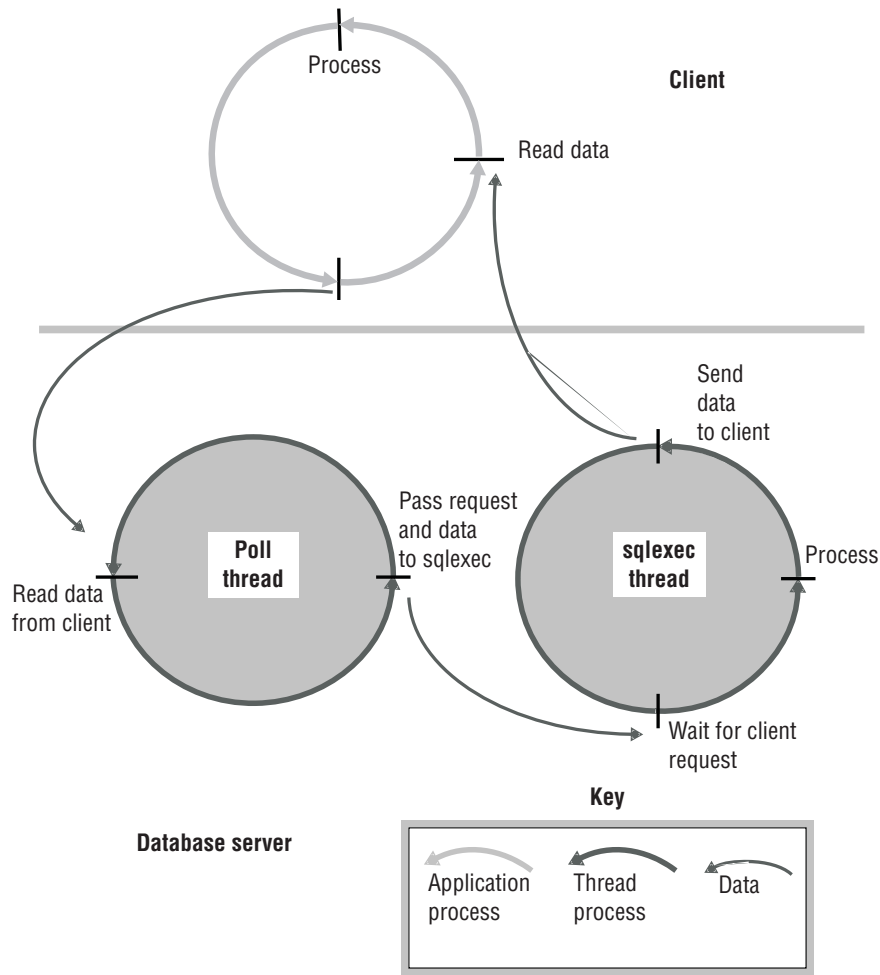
Process

Client

Read data

Send data to client

Pass request and data to sqlexec

Poll thread

sqlexec thread

Process

Read data from client

Wait for client request

Key

Database server

Application process

Thread process

Data